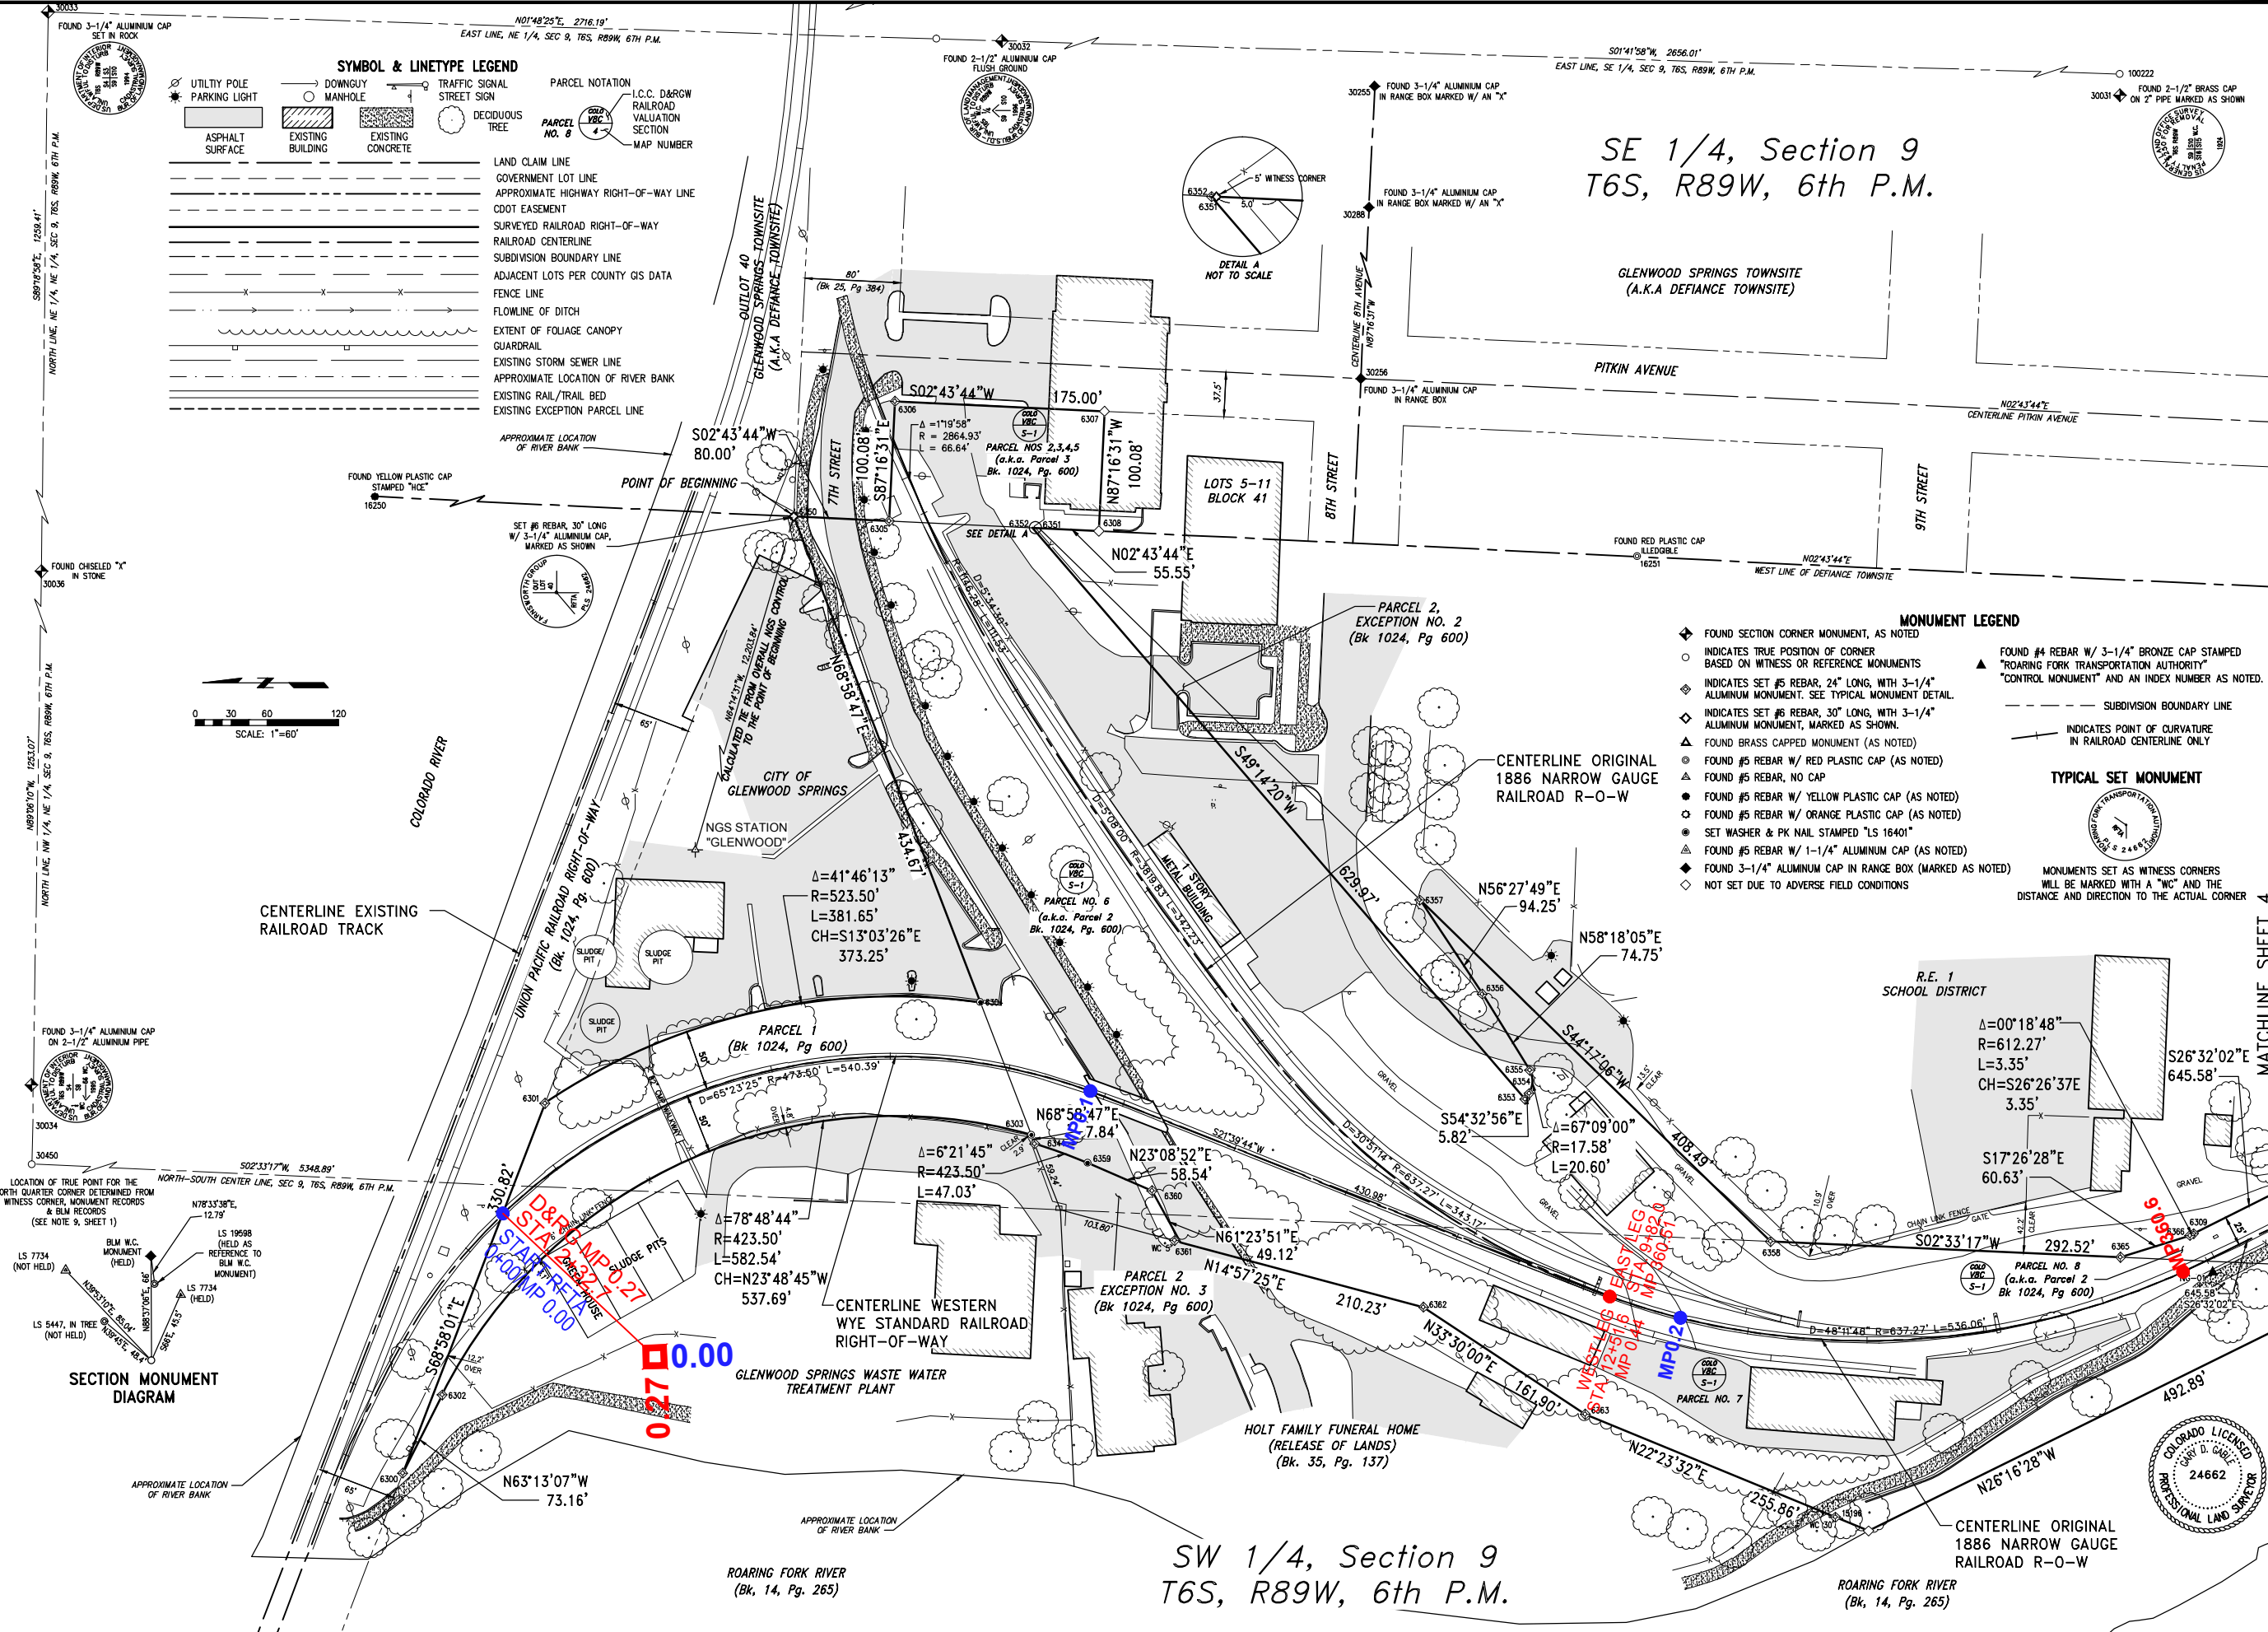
30033
FOUND 3-1/4" ALUMINIUM CAP SET IN ROCK
N01°48'25"E, 2716.19'
EAST LINE, NE 1/4, SEC 9, T6S, R89W, 6TH P.M.
30032
FOUND 2-1/2" ALUMINIUM CAP FLUSH GROUND
S01°41'58"W, 2656.01'
EAST LINE, SE 1/4, SEC 9, T6S, R89W, 6TH P.M.
100222
FOUND 2-1/2" BRASS CAP ON 2" PIPE MARKED AS SHOWN
30031
30255
FOUND 3-1/4" ALUMINIUM CAP IN RANGE BOX MARKED W/ AN "X"

SYMBOL & LINETYPE LEGEND
UTILTIY POLE
PARKING LIGHT
DOWNGUY
MANHOLE
TRAFFIC SIGNAL
STREET SIGN
PARCEL NOTATION
DECIDUOUS TREE
I.C.C. D&RGW RAILROAD VALUATION SECTION
MAP NUMBER
PARCEL NO. 8
ASPHALT SURFACE
EXISTING BUILDING
EXISTING CONCRETE
LAND CLAIM LINE
GOVERNMENT LOT LINE
APPROXIMATE HIGHWAY RIGHT-OF-WAY LINE
CDOT EASEMENT
SURVEYED RAILROAD RIGHT-OF-WAY
RAILROAD CENTERLINE
SUBDIVISION BOUNDARY LINE
ADJACENT LOTS PER COUNTY GIS DATA
FENCE LINE
FLOWLINE OF DITCH
EXTENT OF FOLIAGE CANOPY
GUARDRAIL
EXISTING STORM SEWER LINE
APPROXIMATE LOCATION OF RIVER BANK
EXISTING RAIL/TRAIL BED
EXISTING EXCEPTION PARCEL LINE

SE 1/4, Section 9
T6S, R89W, 6th P.M.

5' WITNESS CORNER
6352
6351
5.0'
DETAIL A
NOT TO SCALE
FOUND 3-1/4" ALUMINIUM CAP IN RANGE BOX MARKED W/ AN "X"
30288
GLENWOOD SPRINGS TOWNSITE
(A.K.A DEFIANCE TOWNSITE)
OUTLOT 40
GLENWOOD SPRINGS TOWNSITE
(A.K.A DEFIANCE TOWNSITE)
80'
(Bk 25, Pg 384)
CENTERLINE 8TH AVENUE
N87°16'31"W
PITKIN AVENUE
30256
FOUND 3-1/4" ALUMINIUM CAP IN RANGE BOX
37.5'
N02°43'44"E
CENTERLINE PITKIN AVENUE
S89°18'58"E, 1259.41'
NORTH LINE, NE 1/4, SEC 9, T6S, R89W, 6TH P.M.
APPROXIMATE LOCATION OF RIVER BANK
S02°43'44"W
80.00'
S02°43'44"W
175.00'
6306
Δ =1°19'58"
R = 2864.93'
L = 66.64'
PARCEL NOS 2,3,4,5
(a.k.a. Parcel 3
Bk. 1024, Pg. 600)
6307
N87°16'31"W
100.08'
7TH STREET
100.08'
S87°16'31"E
LOTS 5-11
BLOCK 41
8TH STREET
9TH STREET
POINT OF BEGINNING
FOUND YELLOW PLASTIC CAP STAMPED "HCE"
16250
SET #6 REBAR, 30" LONG W/ 3-1/4" ALUMINIUM CAP, MARKED AS SHOWN
6305
6352
6351
6308
SEE DETAIL A
N02°43'44"E
55.55'
FOUND RED PLASTIC CAP ILLEDGIBLE
16251
N02°43'44"E
WEST LINE OF DEFIANCE TOWNSITE
FOUND CHISELED "X" IN STONE
30036
PARCEL 2,
EXCEPTION NO. 2
(Bk 1024, Pg 600)
MONUMENT LEGEND
FOUND SECTION CORNER MONUMENT, AS NOTED
INDICATES TRUE POSITION OF CORNER BASED ON WITNESS OR REFERENCE MONUMENTS
INDICATES SET #5 REBAR, 24" LONG, WITH 3-1/4" ALUMINUM MONUMENT. SEE TYPICAL MONUMENT DETAIL.
INDICATES SET #6 REBAR, 30" LONG, WITH 3-1/4" ALUMINUM MONUMENT, MARKED AS SHOWN.
FOUND BRASS CAPPED MONUMENT (AS NOTED)
FOUND #5 REBAR W/ RED PLASTIC CAP (AS NOTED)
FOUND #5 REBAR, NO CAP
FOUND #5 REBAR W/ YELLOW PLASTIC CAP (AS NOTED)
FOUND #5 REBAR W/ ORANGE PLASTIC CAP (AS NOTED)
SET WASHER & PK NAIL STAMPED "LS 16401"
FOUND #5 REBAR W/ 1-1/4" ALUMINUM CAP (AS NOTED)
FOUND 3-1/4" ALUMINUM CAP IN RANGE BOX (MARKED AS NOTED)
NOT SET DUE TO ADVERSE FIELD CONDITIONS
FOUND #4 REBAR W/ 3-1/4" BRONZE CAP STAMPED "ROARING FORK TRANSPORTATION AUTHORITY" "CONTROL MONUMENT" AND AN INDEX NUMBER AS NOTED.
SUBDIVISION BOUNDARY LINE
INDICATES POINT OF CURVATURE IN RAILROAD CENTERLINE ONLY
TYPICAL SET MONUMENT
MONUMENTS SET AS WITNESS CORNERS WILL BE MARKED WITH A "WC" AND THE DISTANCE AND DIRECTION TO THE ACTUAL CORNER
0 30 60 120
SCALE: 1"=60'
N68°58'47"E
N64°14'31"W, 12/203.84'
CALCULATED TIE FROM OVERALL NGS CONTROL TO THE POINT OF BEGINNING
65'
CITY OF GLENWOOD SPRINGS
NGS STATION "GLENWOOD"
S49°14'20"W
629.97'
CENTERLINE ORIGINAL 1886 NARROW GAUGE RAILROAD R-O-W
METAL BUILDING
1 STORY
COLORADO RIVER
N89°06'10"W, 1253.07'
NORTH LINE, NW 1/4, SEC 9, T6S, R89W, 6TH P.M.
UNION PACIFIC RAILROAD RIGHT-OF-WAY (Bk. 1024, Pg. 600)
CENTERLINE EXISTING RAILROAD TRACK
Δ=41°46'13"
R=523.50'
L=381.65'
CH=S13°03'26"E
373.25'
434.67'
PARCEL NO. 6
(a.k.a. Parcel 2
Bk. 1024, Pg. 600)
6357
N56°27'49"E
94.25'
N58°18'05"E
74.75'
SLUDGE PIT
SLUDGE PIT
SLUDGE PIT
6356
R.E. 1
SCHOOL DISTRICT
Δ=00°18'48"
R=612.27'
L=3.35'
CH=S26°26'37E
3.35'
S26°32'02"E
645.58'
MATCHLINE SHEET 4
FOUND 3-1/4" ALUMINIUM CAP ON 2-1/2" ALUMINIUM PIPE
30034
30450
PARCEL 1
(Bk 1024, Pg 600)
D=65°23'25" R=473.00' L=540.39'
6301
50'
50'
6303
N68°58'47"E
7.84'
MP0.16
6359
N23°08'52"E
58.54'
S21°39'44"W
6355
6354
6353
S44°17'06"W
S54°32'56"E
5.82'
Δ=67°09'00"
R=17.58'
L=20.60'
408.49'
S17°26'28"E
60.63'
GRAVEL
D=30°51'14" R=637.27' L=343.17'
430.98'
6360
6361
N61°23'51"E
49.12'
N14°57'25"E
210.23'
6358
S02°33'17"W
292.52'
6365
6309
PARCEL NO. 8
(a.k.a. Parcel 2
Bk 1024, Pg 600)
EAST LEG
STA 9+82.0
MP 360.51
MP0.2
MP0.6
6366
645.58'
S26°32'02"E
LOCATION OF TRUE POINT FOR THE NORTH QUARTER CORNER DETERMINED FROM WITNESS CORNER, MONUMENT RECORDS & BLM RECORDS (SEE NOTE 9, SHEET 1)
S02°33'17"W, 5348.89'
NORTH-SOUTH CENTER LINE, SEC 9, T6S, R89W, 6TH P.M.
N78°33'38"E, 12.79'
LS 19598 (HELD AS REFERENCE TO BLM W.C. MONUMENT)
BLM W.C. MONUMENT (HELD)
LS 7734 (NOT HELD)
LS 7734 (HELD)
LS 5447, IN TREE (NOT HELD)
SECTION MONUMENT DIAGRAM
130.82'
D&RG MP0.27
STA 27+22.7
START RFTA
0+00 MP 0.00
GREENHOUSE
SLUDGE PITS
0.00
0.27
Δ=6°21'45"
R=423.50'
L=47.03'
Δ=78°48'44"
R=423.50'
L=582.54'
CH=N23°48'45"W
537.69'
CENTERLINE WESTERN WYE STANDARD RAILROAD RIGHT-OF-WAY
PARCEL 2
EXCEPTION NO. 3
(Bk 1024, Pg 600)
S68°58'01"E
6302
12.2' OVER
GLENWOOD SPRINGS WASTE WATER TREATMENT PLANT
6362
N33°30'00"E
161.90'
6363
WEST LEG
STA 12+51.6
MP 0.44
PARCEL NO. 7
D=48°11'48" R=637.27' L=536.06'
492.89'
N22°23'32"E
255.86'
HOLT FAMILY FUNERAL HOME
(RELEASE OF LANDS)
(Bk. 35, Pg. 137)
6300
65'
N63°13'07"W
73.16'
APPROXIMATE LOCATION OF RIVER BANK
APPROXIMATE LOCATION OF RIVER BANK
ROARING FORK RIVER
(Bk, 14, Pg. 265)
SW 1/4, Section 9
T6S, R89W, 6th P.M.
N26°16'28"W
CENTERLINE ORIGINAL 1886 NARROW GAUGE RAILROAD R-O-W
ROARING FORK RIVER
(Bk, 14, Pg. 265)
COLORADO LICENSED GARY D. GABLE 24662 PROFESSIONAL LAND SURVEYOR